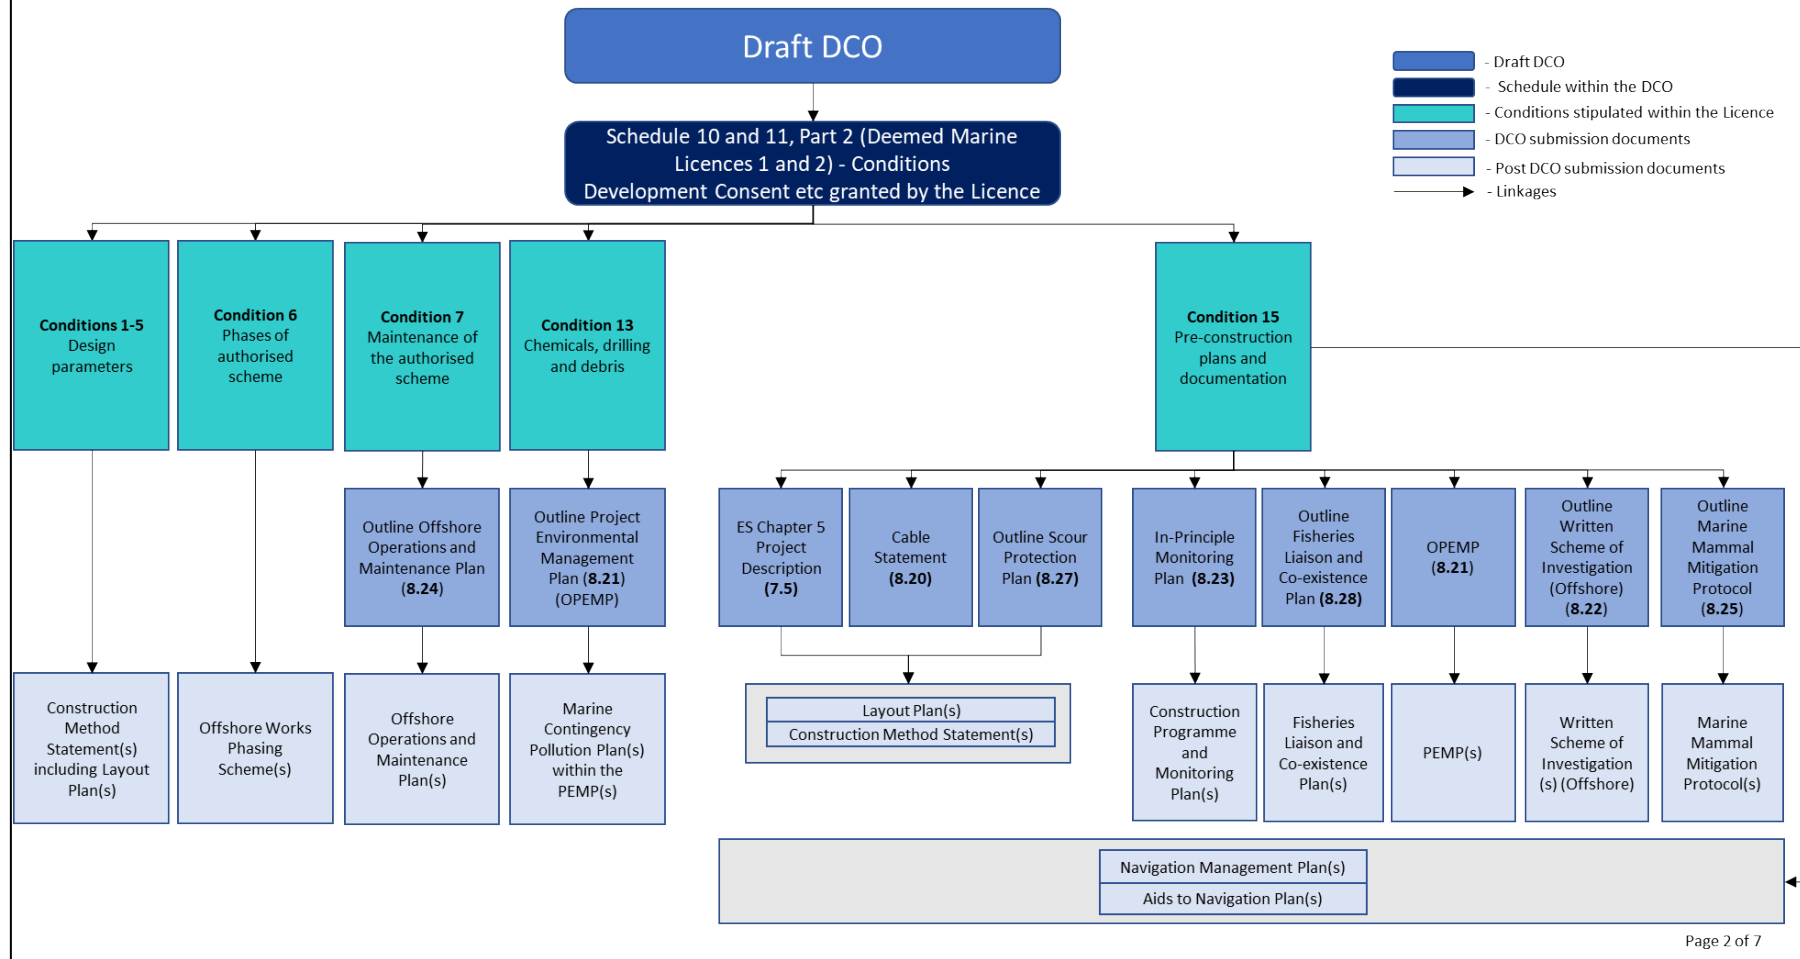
Draft DCO

Schedule 10 and 11, Part 2 (Deemed Marine Licences 1 and 2) - Conditions Development Consent etc granted by the Licence

- Draft DCO
- Schedule within the DCO
- Conditions stipulated within the Licence
- DCO submission documents
- Post DCO submission documents
- Linkages

**Conditions 1-5** Design parameters

**Condition 6** Phases of authorised scheme

**Condition 7** Maintenance of the authorised scheme

**Condition 13** Chemicals, drilling and debris

**Condition 15** Pre-construction plans and documentation

Outline Offshore Operations and Maintenance Plan **(8.24)**

Outline Project Environmental Management Plan **(8.21)** (OPEMP)

ES Chapter 5 Project Description **(7.5)**

Cable Statement **(8.20)**

Outline Scour Protection Plan **(8.27)**

In-Principle Monitoring Plan **(8.23)**

Outline Fisheries Liaison and Co-existence Plan **(8.28)**

OPEMP **(8.21)**

Outline Written Scheme of Investigation (Offshore) **(8.22)**

Outline Marine Mammal Mitigation Protocol **(8.25)**

Construction Method Statement(s) including Layout Plan(s)

Offshore Works Phasing Scheme(s)

Offshore Operations and Maintenance Plan(s)

Marine Contingency Pollution Plan(s) within the PEMP(s)

Layout Plan(s)
Construction Method Statement(s)

Construction Programme and Monitoring Plan(s)

Fisheries Liaison and Co-existence Plan(s)

PEMP(s)

Written Scheme of Investigation (s) (Offshore)

Marine Mammal Mitigation Protocol(s)

Navigation Management Plan(s)
Aids to Navigation Plan(s)

Page 2 of 7